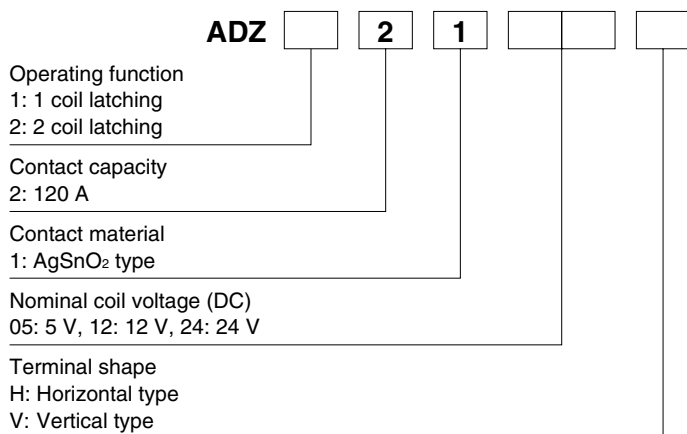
ADZ [ ] 2 1 [ ] [ ] [ ]

Operating function
1: 1 coil latching
2: 2 coil latching

Contact capacity
2: 120 A

Contact material
1: $AgSnO_2$ type

Nominal coil voltage (DC)
05: 5 V, 12: 12 V, 24: 24 V

Terminal shape
H: Horizontal type
V: Vertical type